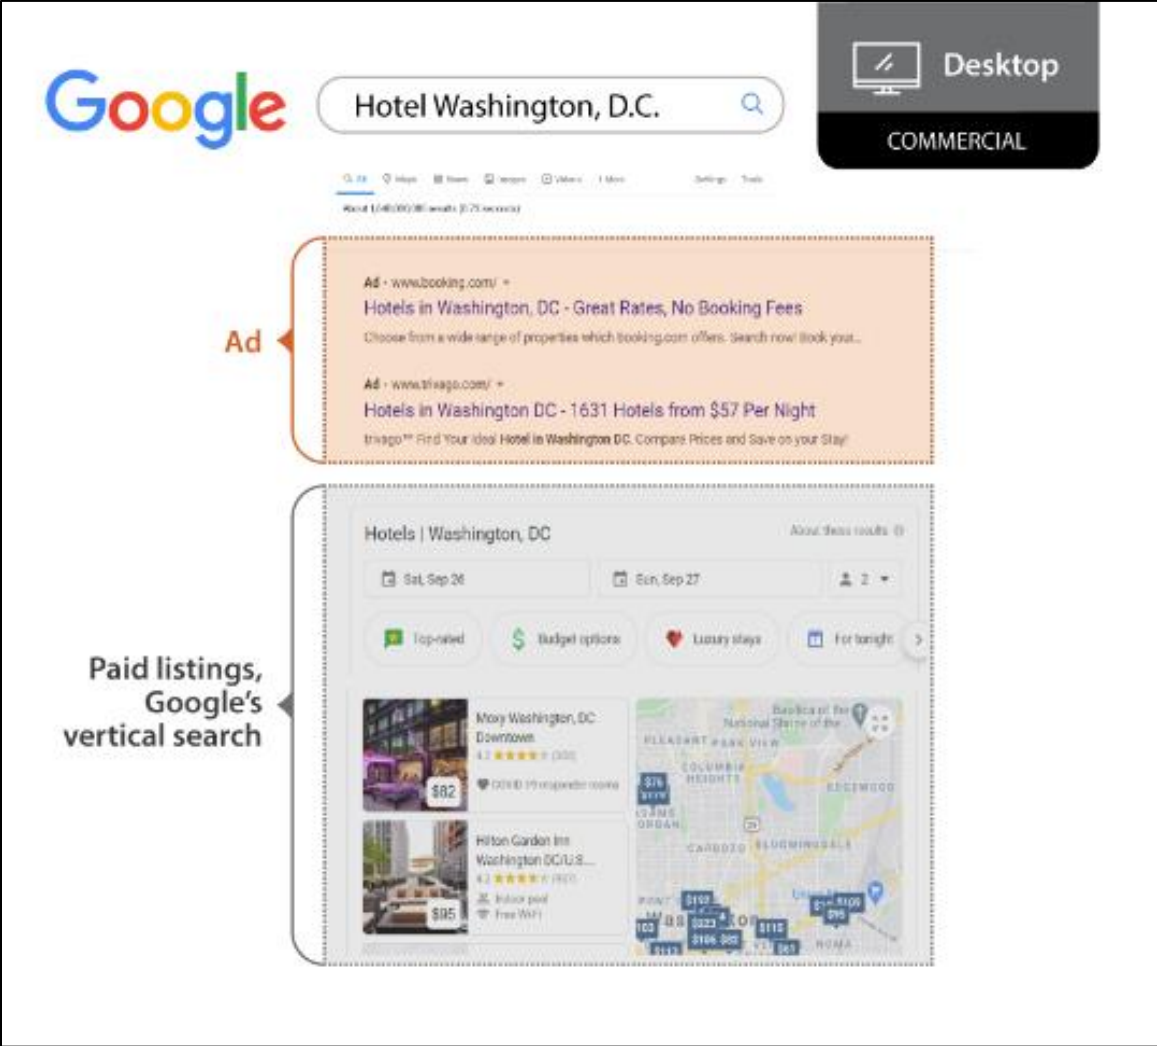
Google

Hotel Washington, D.C.

Desktop

COMMERCIAL

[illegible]

Ad

Ad · www.booking.com/
Hotels in Washington, DC - Great Rates, No Booking Fees
Choose from a wide range of properties which booking.com offers. Search now! Book your...

Ad · www.trivago.com/
Hotels in Washington DC - 1631 Hotels from $57 Per Night
trivago™ Find Your Ideal Hotel in Washington DC. Compare Prices and Save on your Stay!

Paid listings, Google's vertical search

Hotels | Washington, DC

About these results

Sat, Sep 26

Sun, Sep 27

2

Top-rated

Budget options

Luxury stays

For tonight

Moxy Washington, DC Downtown
4.2 ★★★★☆ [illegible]
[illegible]

$82

Hilton Garden Inn Washington DC/U.S...
4.2 ★★★★☆ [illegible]
Indoor pool
Free Wi-Fi

$95

PLEASANT PARK VIEW
COLUMBIA HEIGHTS
EDGEWOOD
CARDOZO
BLOOMINGDALE
NOMA
Washington
$76
$110
$95